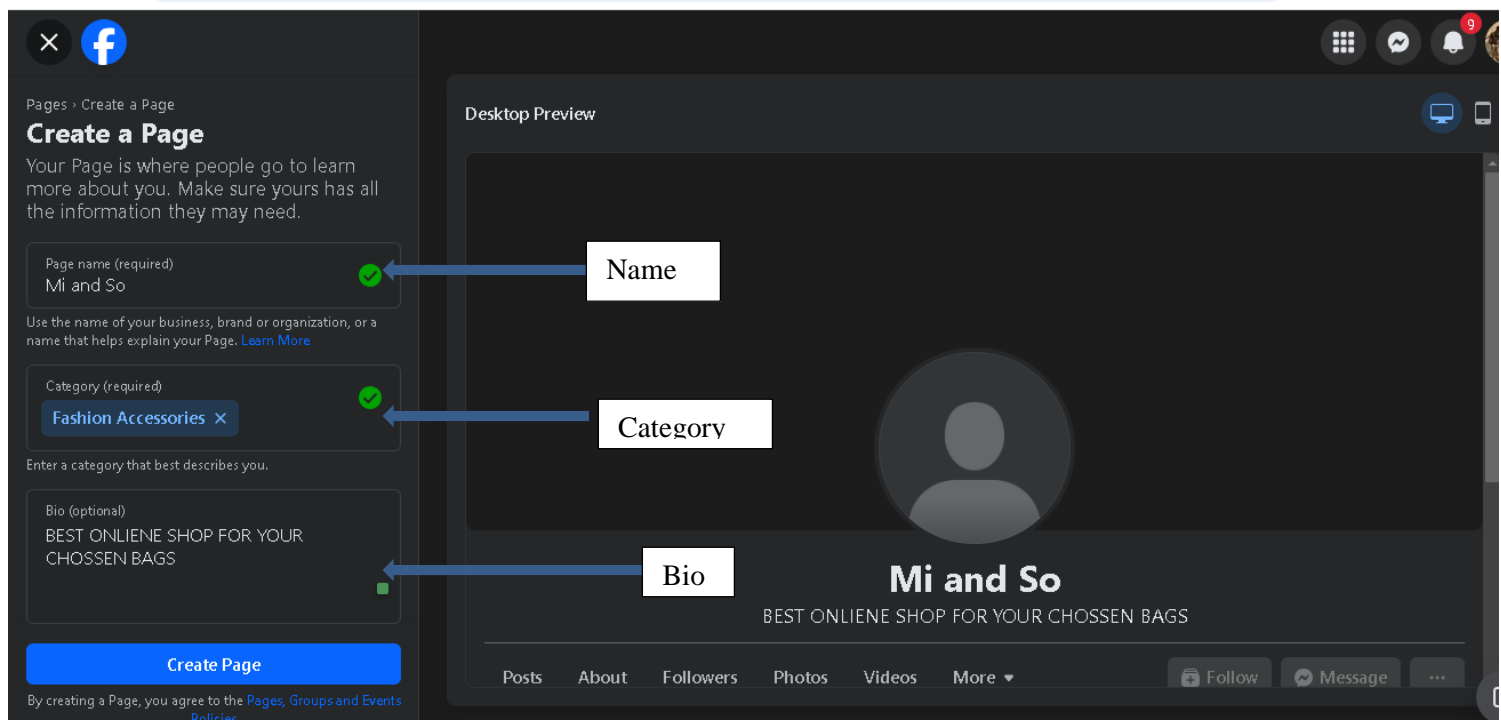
9

Pages › Create a Page
Create a Page
Your Page is where people go to learn more about you. Make sure yours has all the information they may need.

Page name (required)
Mi and So

Name

Use the name of your business, brand or organization, or a name that helps explain your Page. Learn More

Category (required)
Fashion Accessories ×

Category

Enter a category that best describes you.

Bio (optional)
BEST ONLIENE SHOP FOR YOUR CHOSSEN BAGS

Bio

Create Page

By creating a Page, you agree to the Pages, Groups and Events Policies

Desktop Preview

Mi and So
BEST ONLIENE SHOP FOR YOUR CHOSSEN BAGS

Posts About Followers Photos Videos More ▾ Follow Message ···